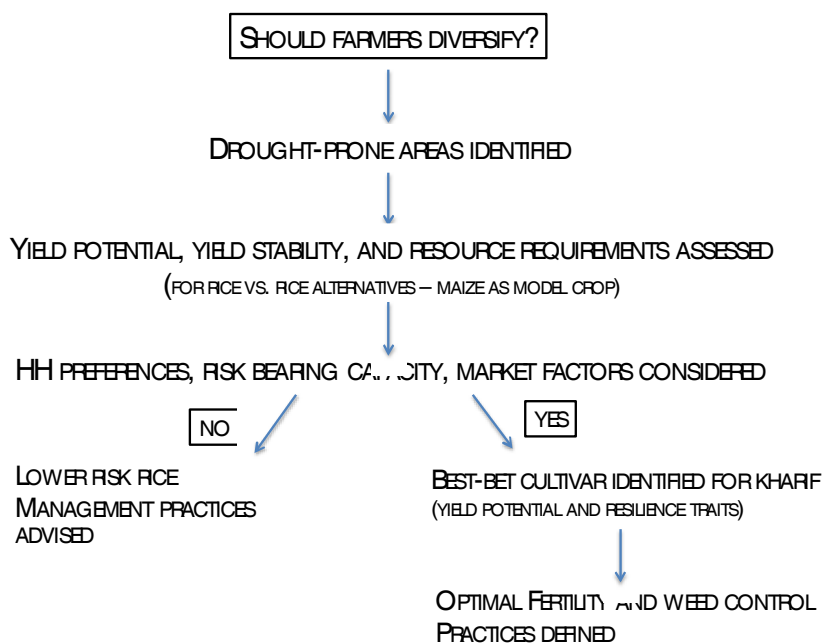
SHOULD FARMERS DIVERSIFY?

DROUGHT-PRONE AREAS IDENTIFIED

YIELD POTENTIAL, YIELD STABILITY, AND RESOURCE REQUIREMENTS ASSESSED
(FOR RICE VS. RICE ALTERNATIVES – MAIZE AS MODEL CROP)

HH PREFERENCES, RISK BEARING CA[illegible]CITY, MARKET FACTORS CONSIDERED

NO

YES

LOWER RISK RICE
MANAGEMENT PRACTICES ADVISED

BEST-BET CULTIVAR IDENTIFIED FOR KHARIF
(YIELD POTENTIAL AND RESILIENCE TRAITS)

OPTIMAL FERTILITY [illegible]ND WEED CONTROL
PRACTICES DEFINED